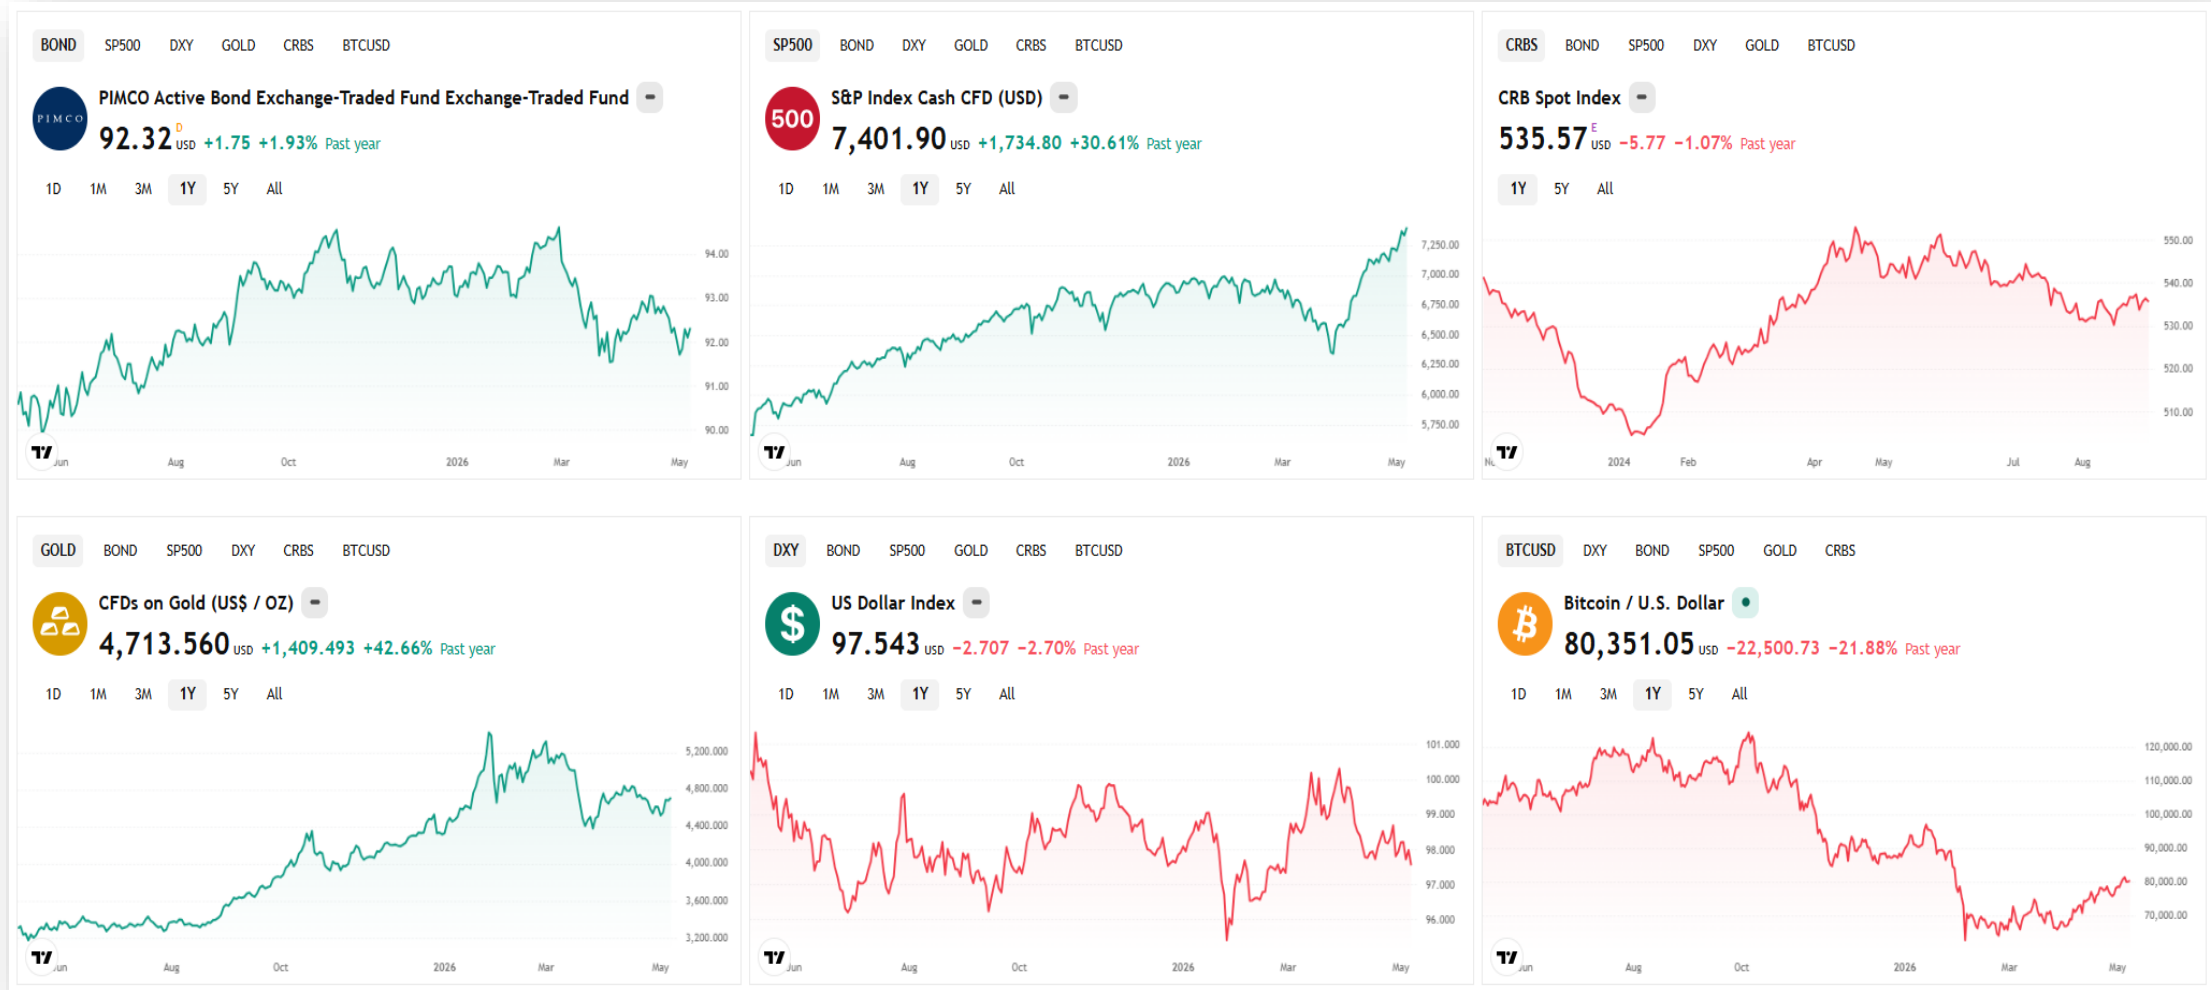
BOND SP500 DXY GOLD CRBS BTCUSD

PIMCO

PIMCO Active Bond Exchange-Traded Fund Exchange-Traded Fund

92.32 D USD +1.75 +1.93% Past year

1D 1M 3M 1Y 5Y All

94.00
93.00
92.00
91.00
90.00

Jun Aug Oct 2026 Mar May

SP500 BOND DXY GOLD CRBS BTCUSD

500

S&P Index Cash CFD (USD)

7,401.90 USD +1,734.80 +30.61% Past year

1D 1M 3M 1Y 5Y All

7,250.00
7,000.00
6,750.00
6,500.00
6,250.00
6,000.00
5,750.00

Jun Aug Oct 2026 Mar May

CRBS BOND SP500 DXY GOLD BTCUSD

CRB Spot Index

535.57 E USD -5.77 -1.07% Past year

1Y 5Y All

550.00
540.00
530.00
520.00
510.00

2024 Feb Apr May Jul Aug

GOLD BOND SP500 DXY CRBS BTCUSD

CFDs on Gold (US$ / OZ)

4,713.560 USD +1,409.493 +42.66% Past year

1D 1M 3M 1Y 5Y All

5,200.000
4,800.000
4,400.000
4,000.000
3,600.000
3,200.000

Jun Aug Oct 2026 Mar May

DXY BOND SP500 GOLD CRBS BTCUSD

$

US Dollar Index

97.543 USD -2.707 -2.70% Past year

1D 1M 3M 1Y 5Y All

101.000
100.000
99.000
98.000
97.000
96.000

Jun Aug Oct 2026 Mar May

BTCUSD DXY BOND SP500 GOLD CRBS

Bitcoin / U.S. Dollar

80,351.05 USD -22,500.73 -21.88% Past year

1D 1M 3M 1Y 5Y All

120,000.00
110,000.00
100,000.00
90,000.00
80,000.00
70,000.00

Jun Aug Oct 2026 Mar May